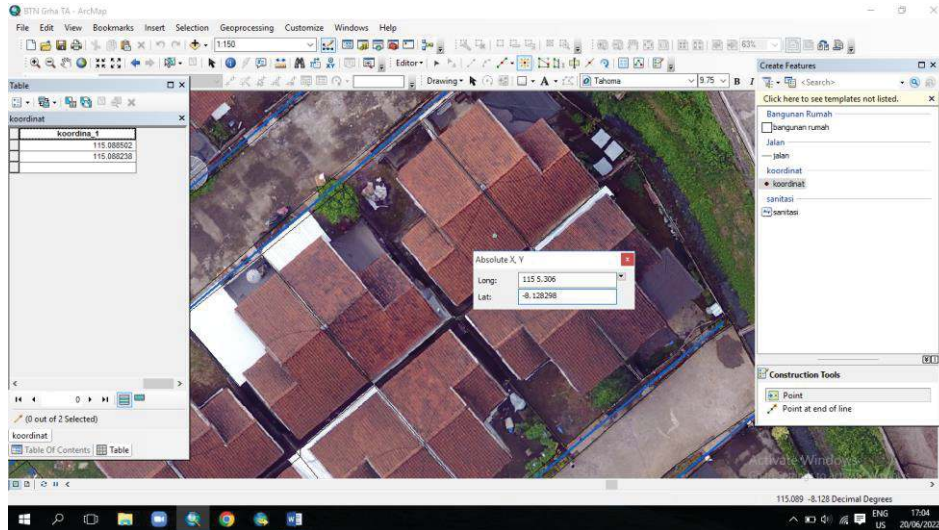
BTN Griha TA - ArcMap

File Edit View Bookmarks Insert Selection Geoprocessing Customize Windows Help

1:150

Editor▾

Drawing▾

Tahoma

9.75

B I

63%

Table

koordinat

| | koordina_t |
|---|---|
| | 115.088502 |
| | 115.088238 |
| | |

0

(0 out of 2 Selected)

koordinat

Table Of Contents

Table

Absolute X, Y

Long: 115 5.306

Lat: -8.128298

Create Features

<Search>

Click here to see templates not listed.

Bangunan Rumah

bangunan rumah

Jalan

jalan

koordinat

koordinat

sanitasi

sanitasi

Construction Tools

Point

Point at end of line

Activate Windows

115.089 -8.128 Decimal Degrees

ENG US

17:04 20/06/2022